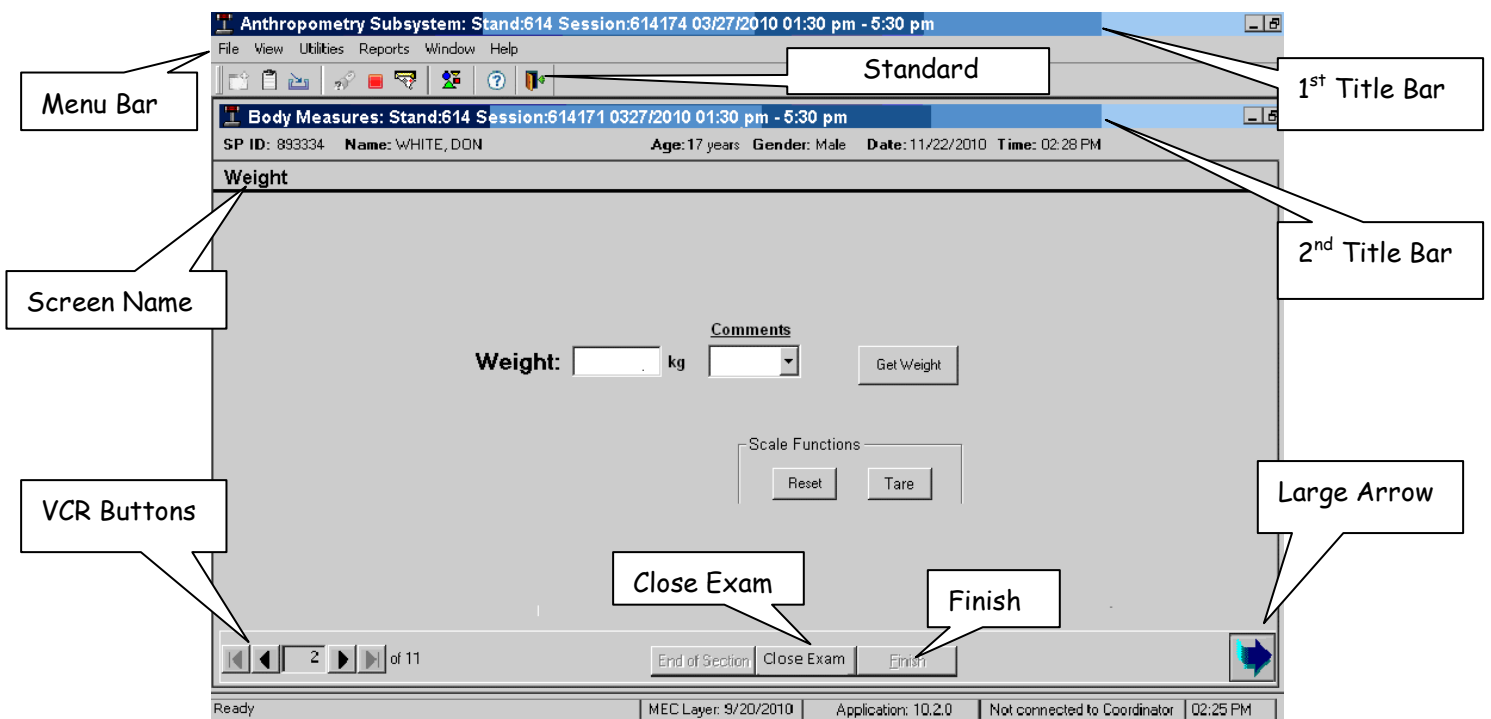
Anthropometry Subsystem: Stand:614 Session:614174 03/27/2010 01:30 pm - 5:30 pm

File View Utilities Reports Window Help

Menu Bar

Standard

1$^{st}$ Title Bar

Body Measures: Stand:614 Session:614171 0327/2010 01:30 pm - 5:30 pm

SP ID: 893334 Name: WHITE, DON Age: 17 years Gender: Male Date: 11/22/2010 Time: 02:28 PM

2$^{nd}$ Title Bar

Weight

Screen Name

Comments

Weight: . kg

Get Weight

Scale Functions

Reset

Tare

Large Arrow

VCR Buttons

Close Exam

Finish

2 of 11

End of Section

Close Exam

Finish

Ready

MEC Layer: 9/20/2010

Application: 10.2.0

Not connected to Coordinator

02:25 PM